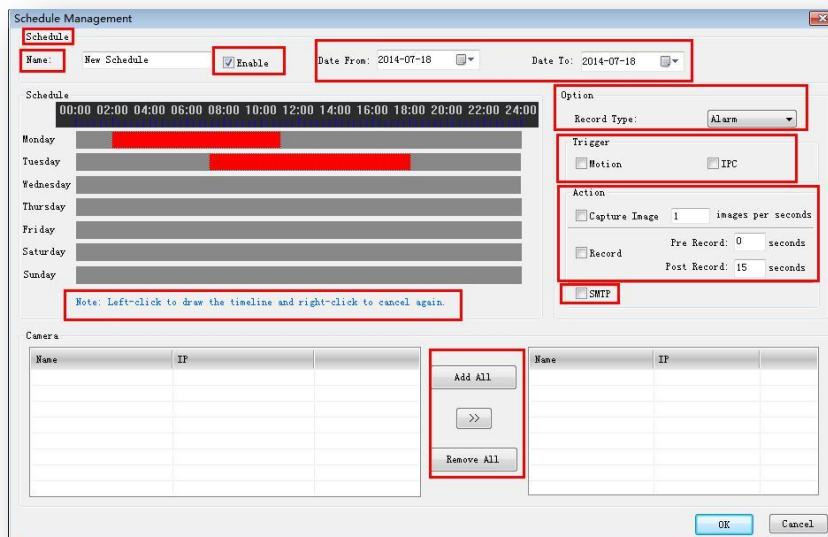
Schedule Management

Schedule

Name: New Schedule

Enable

Date From: 2014-07-18

Date To: 2014-07-18

Schedule

00:00 02:00 04:00 06:00 08:00 10:00 12:00 14:00 16:00 18:00 20:00 22:00 24:00

Monday

Tuesday

Wednesday

Thursday

Friday

Saturday

Sunday

Note: Left-click to draw the timeline and right-click to cancel again.

Option

Record Type: Alarm

Trigger

Motion

IPC

Action

Capture Image 1 images per seconds

Record

Pre Record: 0 seconds

Post Record: 15 seconds

SMTP

Camera

| Name | IP | |
|---|---|---|

Add All

>>

Remove All

| Name | IP | |
|---|---|---|

OK

Cancel